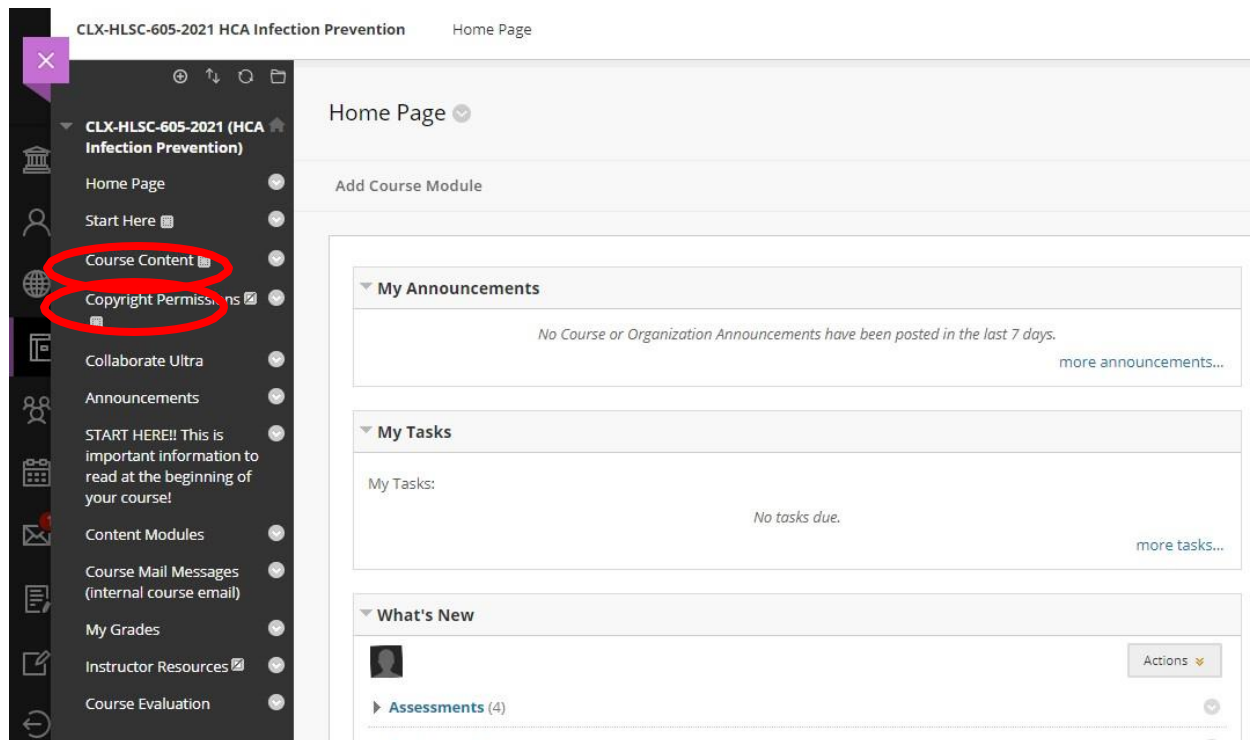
CLX-HLSC-605-2021 HCA Infection Prevention    Home Page

CLX-HLSC-605-2021 (HCA Infection Prevention)

Home Page

Start Here

Course Content

Copyright Permissions

Collaborate Ultra

Announcements

START HERE!! This is important information to read at the beginning of your course!

Content Modules

Course Mail Messages (internal course email)

My Grades

Instructor Resources

Course Evaluation

Home Page

Add Course Module

My Announcements

No Course or Organization Announcements have been posted in the last 7 days.

more announcements...

My Tasks

My Tasks:

No tasks due.

more tasks...

What's New

Actions

Assessments (4)